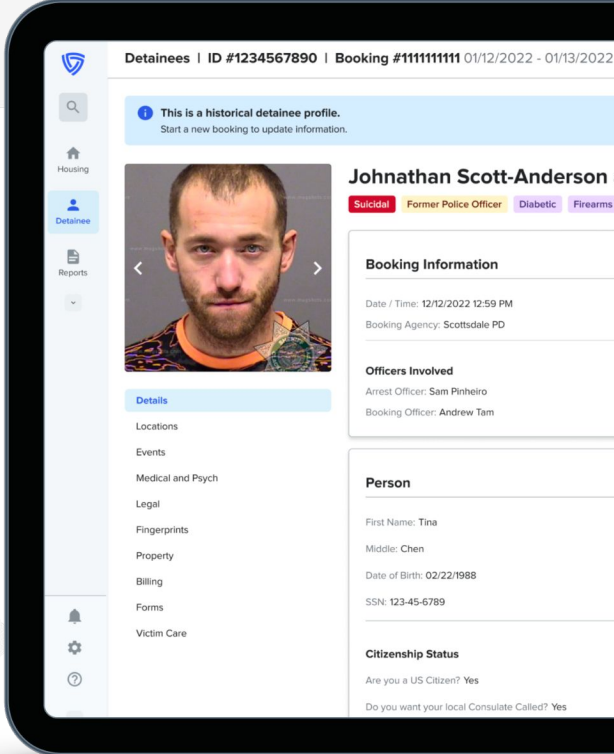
Detainees | ID #1234567890 | Booking #1111111111 01/12/2022 - 01/13/2022

Housing

Detainee

Reports

This is a historical detainee profile.
Start a new booking to update information.

Johnathan Scott-Anderson

Suicidal Former Police Officer Diabetic Firearms

Booking Information

Date / Time: 12/12/2022 12:59 PM

Booking Agency: Scottsdale PD

Officers Involved

Arrest Officer: Sam Pinheiro

Booking Officer: Andrew Tam

Details
Locations
Events
Medical and Psych
Legal
Fingerprints
Property
Billing
Forms
Victim Care

Person

First Name: Tina

Middle: Chen

Date of Birth: 02/22/1988

SSN: 123-45-6789

Citizenship Status

Are you a US Citizen? Yes

Do you want your local Consulate Called? Yes